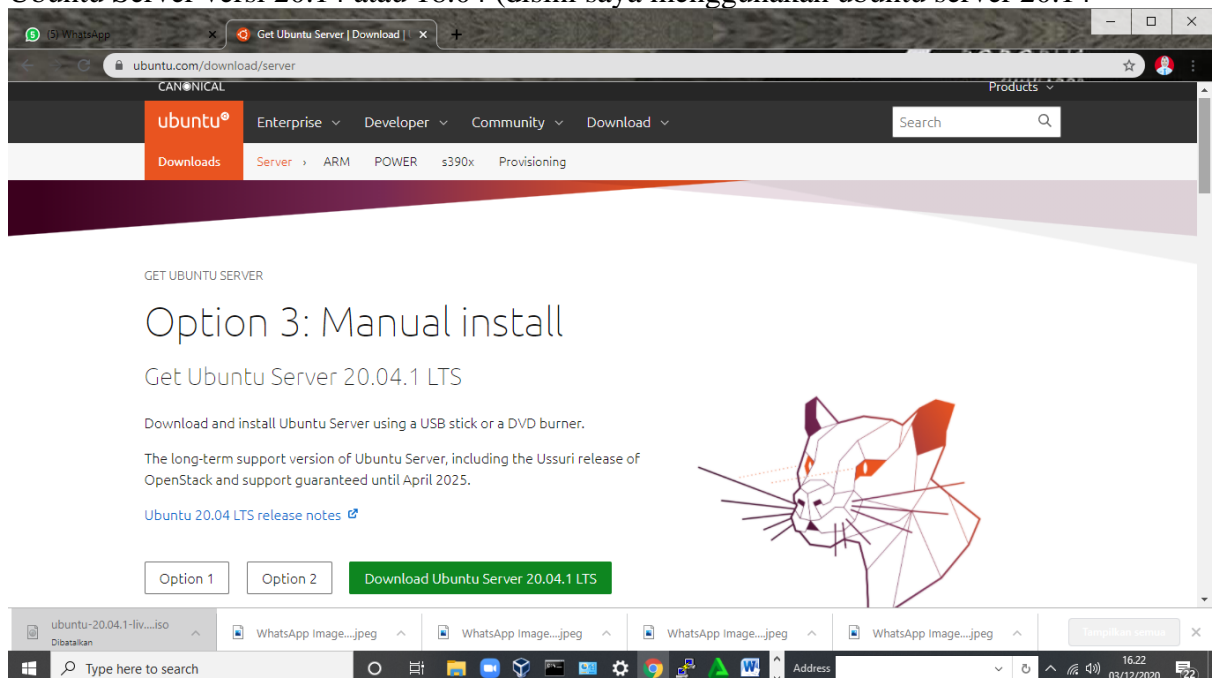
Ubuntu Server versi 20.14 atau 18.04 (disini saya menggunakan ubuntu server 20.14

(5) WhatsApp
Get Ubuntu Server | Download |
ubuntu.com/download/server
CANONICAL
Products
ubuntu
Enterprise
Developer
Community
Download
Search
Downloads
Server
ARM
POWER
s390x
Provisioning

GET UBUNTU SERVER

Option 3: Manual install

Get Ubuntu Server 20.04.1 LTS

Download and install Ubuntu Server using a USB stick or a DVD burner.

The long-term support version of Ubuntu Server, including the Ussuri release of OpenStack and support guaranteed until April 2025.

Ubuntu 20.04 LTS release notes

Option 1
Option 2
Download Ubuntu Server 20.04.1 LTS

ubuntu-20.04.1-liv....iso
Dibatalkan
WhatsApp Image....jpeg
WhatsApp Image....jpeg
WhatsApp Image....jpeg
WhatsApp Image....jpeg
Tampilkan semua

Type here to search
Address
16.22
03/12/2020
22